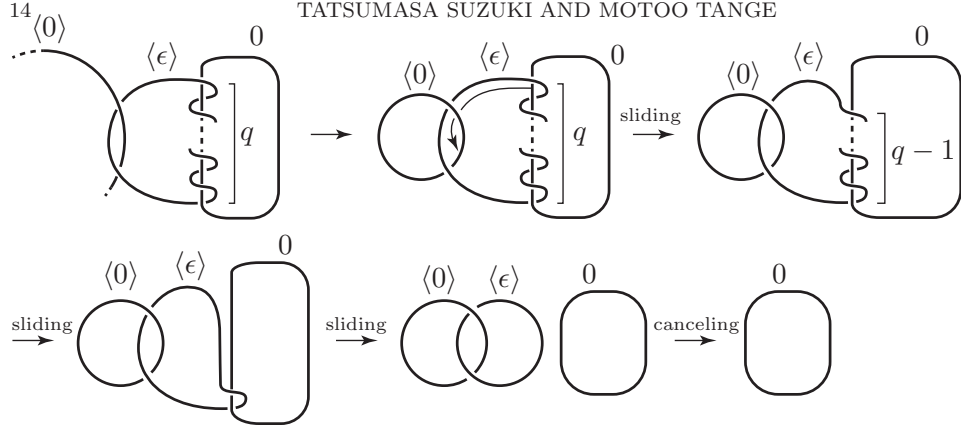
14

TATSUMASA SUZUKI AND MOTOO TANGE

$\langle 0 \rangle$ $\langle \epsilon \rangle$ 0 $q$

$\langle 0 \rangle$ $\langle \epsilon \rangle$ 0 $q$

sliding

$\langle 0 \rangle$ $\langle \epsilon \rangle$ 0 $q-1$

sliding

$\langle 0 \rangle$ $\langle \epsilon \rangle$ 0

sliding

$\langle 0 \rangle$ $\langle \epsilon \rangle$ 0

canceling

0